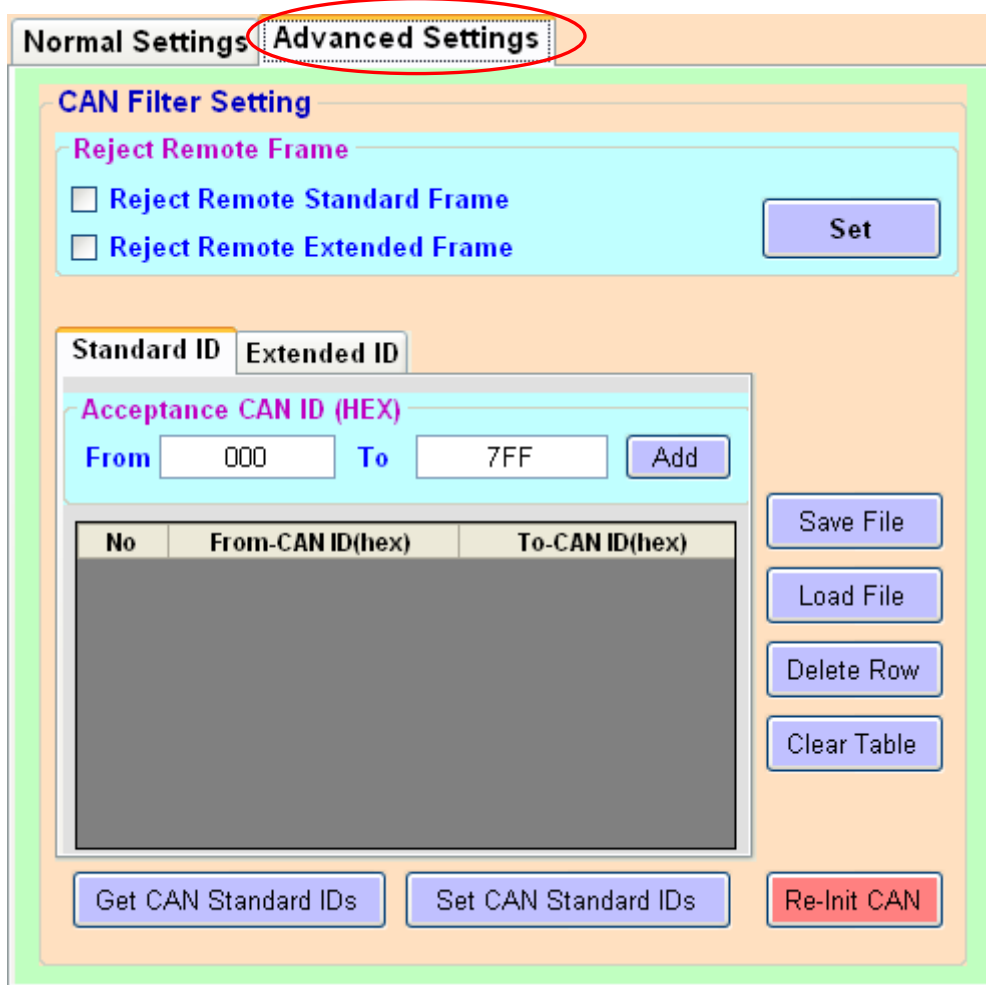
Normal Settings Advanced Settings

CAN Filter Setting

Reject Remote Frame

Reject Remote Standard Frame

Reject Remote Extended Frame

Set

Standard ID Extended ID

Acceptance CAN ID (HEX)

From 000 To 7FF Add

| No | From-CAN ID(hex) | To-CAN ID(hex) |
|---|---|---|

Save File

Load File

Delete Row

Clear Table

Get CAN Standard IDs

Set CAN Standard IDs

Re-Init CAN